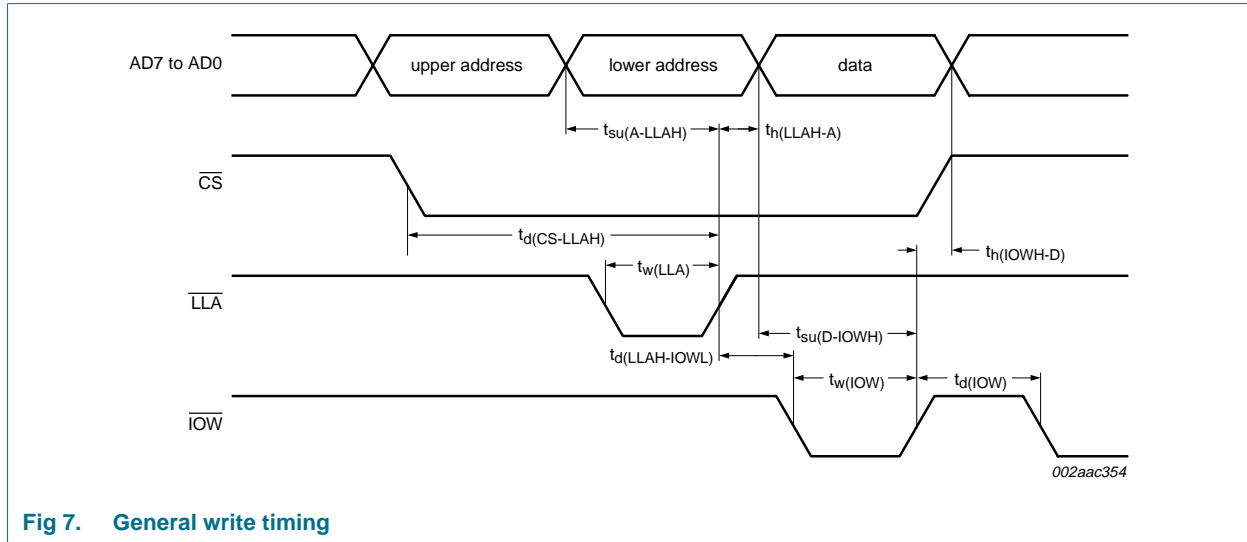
AD7 to AD0

upper address

lower address

data

$t_{su(A\text{-}LLAH)}$

$t_{h(LLAH\text{-}A)}$

$\overline{CS}$

$t_{d(CS\text{-}LLAH)}$

$t_{h(IOWH\text{-}D)}$

$t_{w(LLA)}$

$\overline{LLA}$

$t_{su(D\text{-}IOWH)}$

$t_{d(LLAH\text{-}IOWL)}$

$t_{w(IOW)}$

$t_{d(IOW)}$

$\overline{IOW}$

002aac354

Fig 7. General write timing